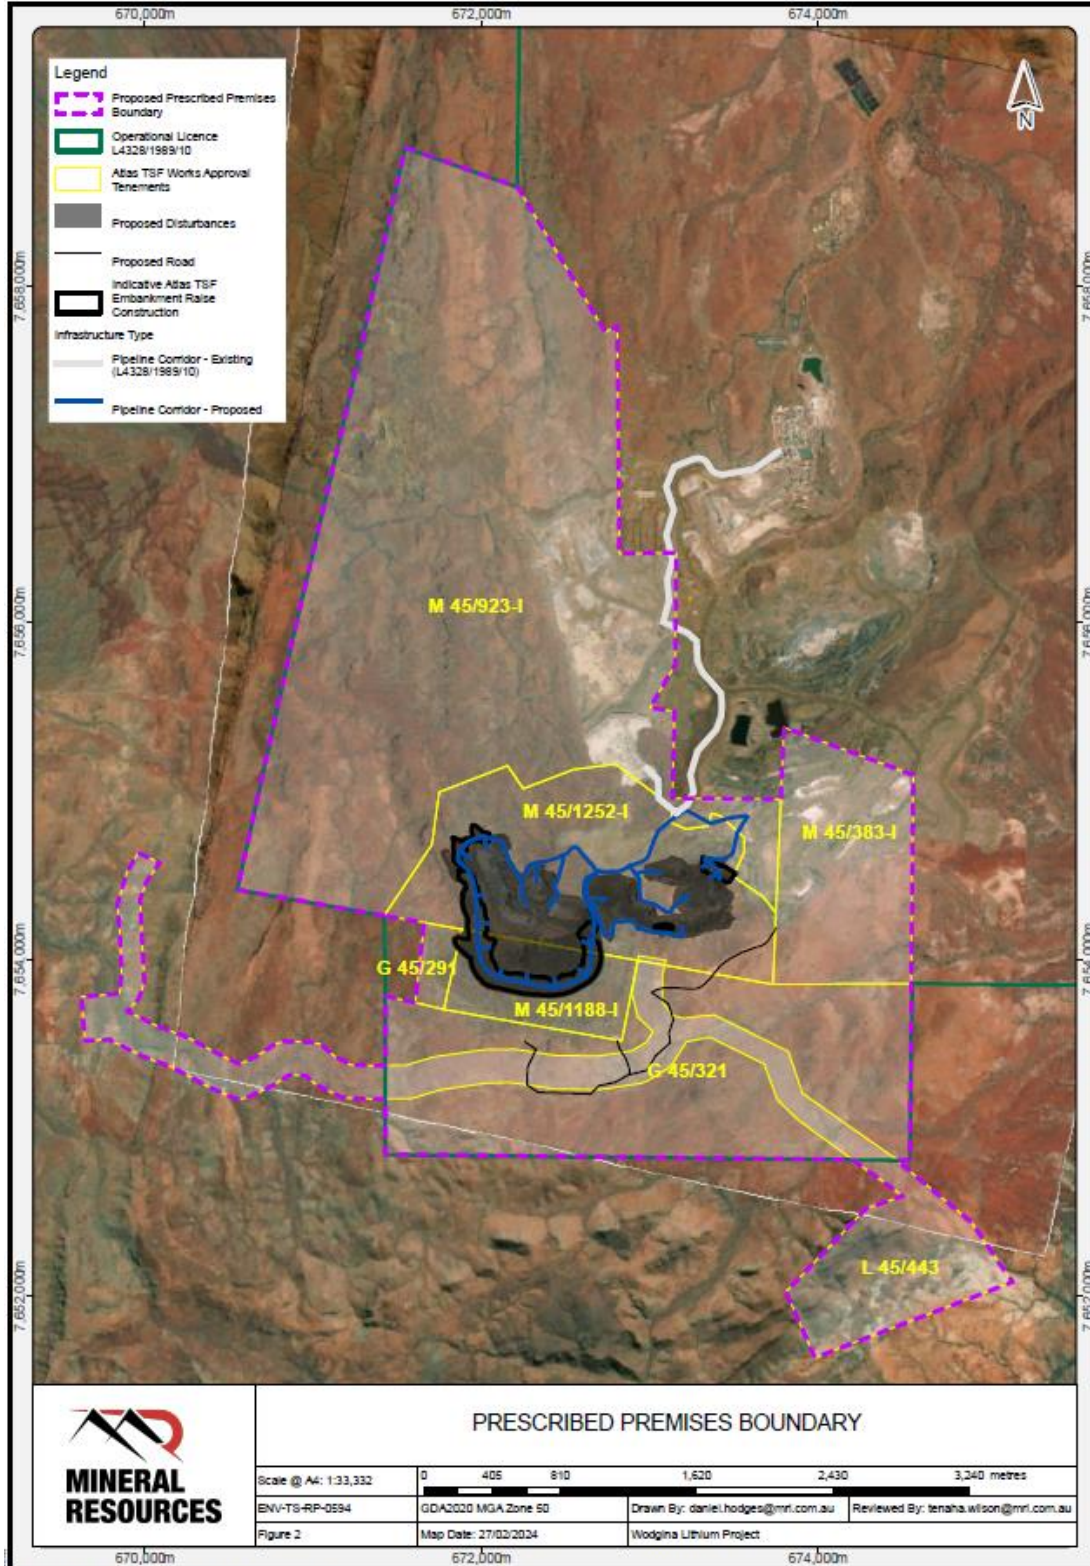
670,000m
672,000m
674,000m

Legend
Proposed Prescribed Premises Boundary
Operational Licence L4328/1989/10
Atlas TSF Works Approval Tenements
Proposed Disturbances
Proposed Road
Indicative Atlas TSF Embankment Raise Construction
Infrastructure Type
Pipeline Corridor - Existing (L4328/1989/10)
Pipeline Corridor - Proposed

N

7,658,000m
7,656,000m
7,654,000m
7,652,000m

M 45/923-I
M 45/1252-I
M 45/383-I
G 45/291
M 45/1188-I
G 45/321
L 45/443

MINERAL RESOURCES

PRESCRIBED PREMISES BOUNDARY

| Scale @ A4: 1:33,332 | 0 405 810 1,620 2,430 3,240 metres | | |
|---|---|---|---|
| ENV-TS-RP-0594 | GDA2020 MGA Zone 50 | Drawn By: daniel.hodges@mrl.com.au | Reviewed By: tenaha.wilson@mrl.com.au |
| Figure 2 | Map Date: 27/02/2024 | Wodgina Lithium Project | |

670,000m
672,000m
674,000m